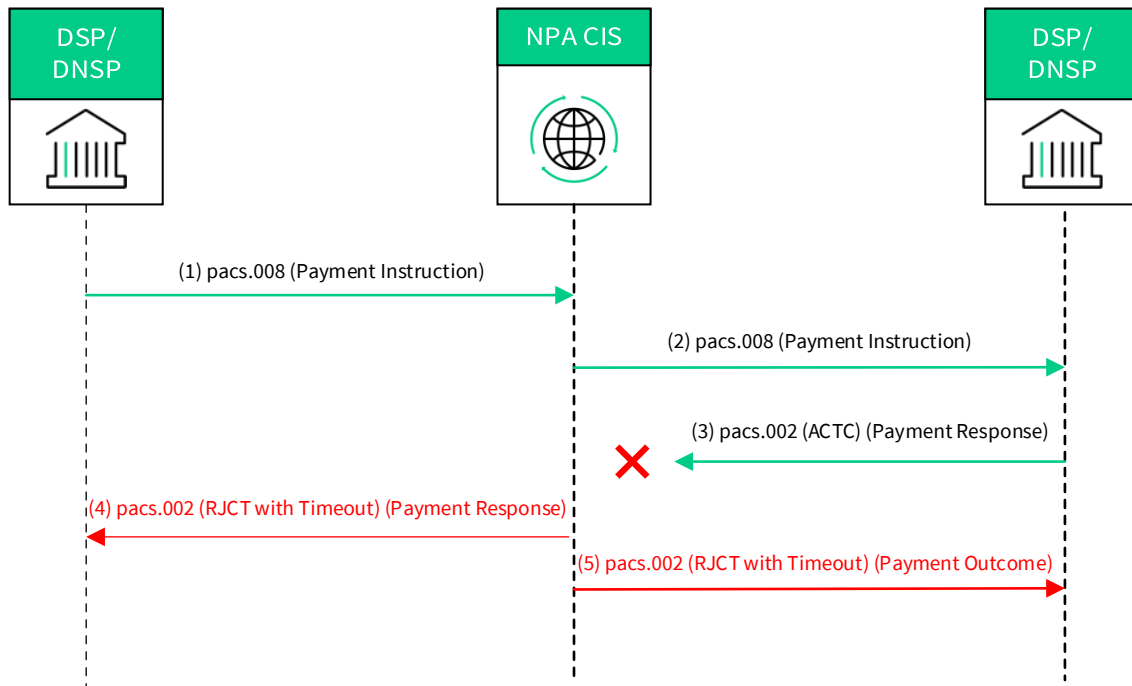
DSP/
DNSP

NPA CIS

DSP/
DNSP

(1) pacs.008 (Payment Instruction)

(2) pacs.008 (Payment Instruction)

(3) pacs.002 (ACTC) (Payment Response)

(4) pacs.002 (RJCT with Timeout) (Payment Response)

(5) pacs.002 (RJCT with Timeout) (Payment Outcome)